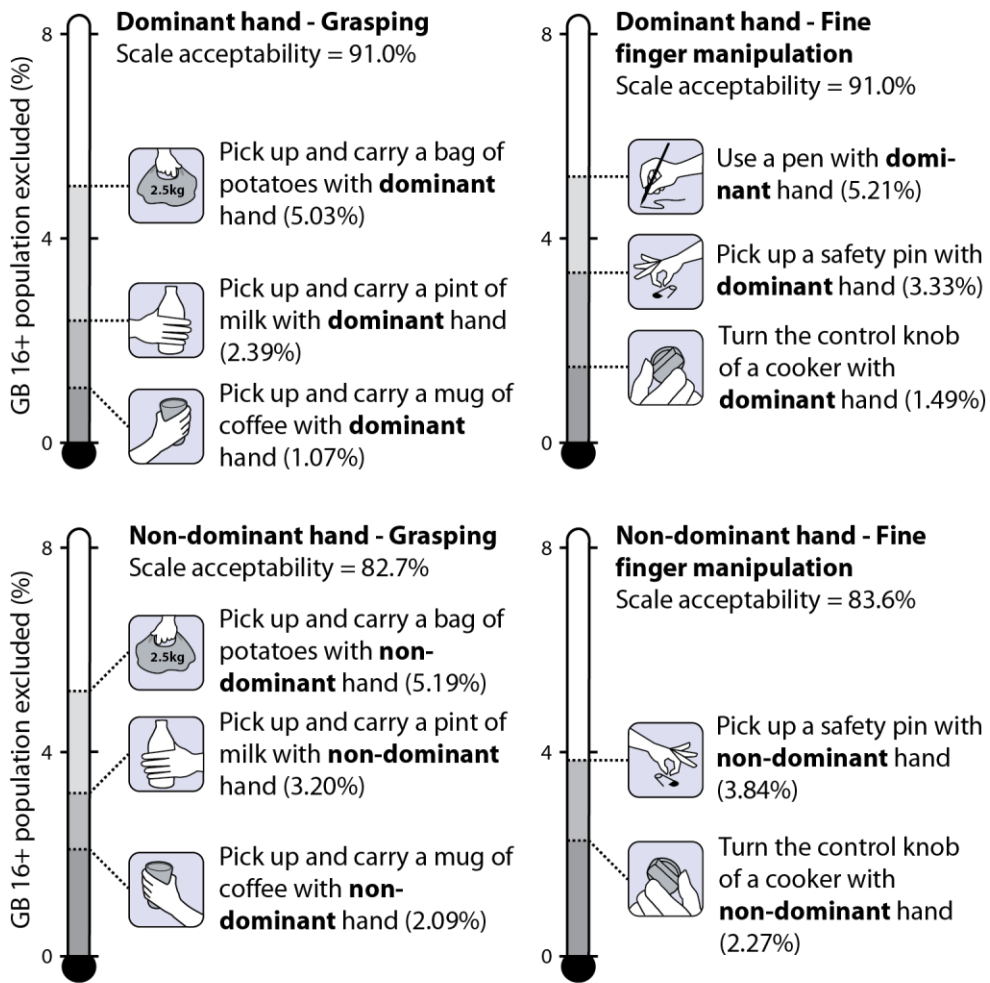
GB 16+ population excluded (%)

8
4
0

**Dominant hand - Grasping**
Scale acceptability = 91.0%

2.5kg
Pick up and carry a bag of potatoes with **dominant** hand (5.03%)

Pick up and carry a pint of milk with **dominant** hand (2.39%)

Pick up and carry a mug of coffee with **dominant** hand (1.07%)

8
4
0

**Dominant hand - Fine finger manipulation**
Scale acceptability = 91.0%

Use a pen with **dominant** hand (5.21%)

Pick up a safety pin with **dominant** hand (3.33%)

Turn the control knob of a cooker with **dominant** hand (1.49%)

GB 16+ population excluded (%)

8
4
0

**Non-dominant hand - Grasping**
Scale acceptability = 82.7%

2.5kg
Pick up and carry a bag of potatoes with **non-dominant** hand (5.19%)

Pick up and carry a pint of milk with **non-dominant** hand (3.20%)

Pick up and carry a mug of coffee with **non-dominant** hand (2.09%)

8
4
0

**Non-dominant hand - Fine finger manipulation**
Scale acceptability = 83.6%

Pick up a safety pin with **non-dominant** hand (3.84%)

Turn the control knob of a cooker with **non-dominant** hand (2.27%)